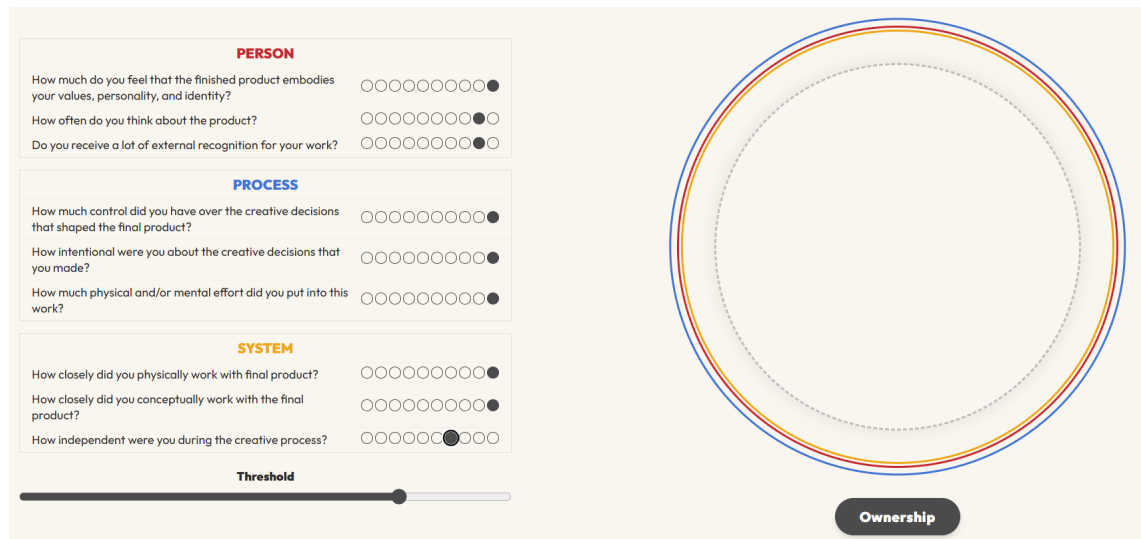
PERSON

How much do you feel that the finished product embodies your values, personality, and identity?

How often do you think about the product?

Do you receive a lot of external recognition for your work?

PROCESS

How much control did you have over the creative decisions that shaped the final product?

How intentional were you about the creative decisions that you made?

How much physical and/or mental effort did you put into this work?

SYSTEM

How closely did you physically work with final product?

How closely did you conceptually work with the final product?

How independent were you during the creative process?

Threshold

Ownership